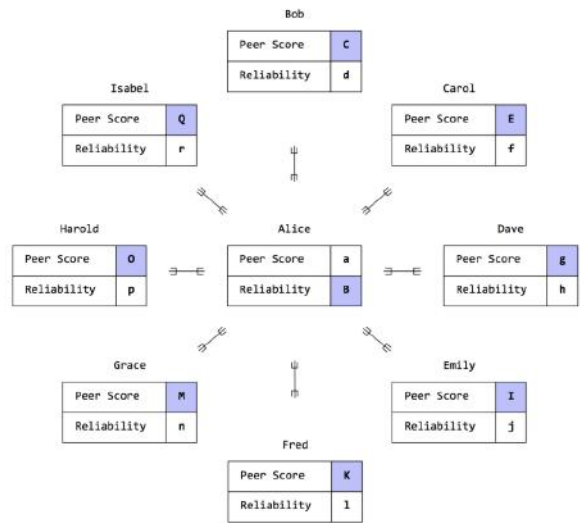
Bob

| Peer Score | C |
|---|---|
| Reliability | d |

Isabel

| Peer Score | Q |
|---|---|
| Reliability | r |

Carol

| Peer Score | E |
|---|---|
| Reliability | f |

Harold

| Peer Score | O |
|---|---|
| Reliability | p |

Alice

| Peer Score | a |
|---|---|
| Reliability | B |

Dave

| Peer Score | g |
|---|---|
| Reliability | h |

Grace

| Peer Score | M |
|---|---|
| Reliability | n |

Emily

| Peer Score | I |
|---|---|
| Reliability | j |

Fred

| Peer Score | K |
|---|---|
| Reliability | l |